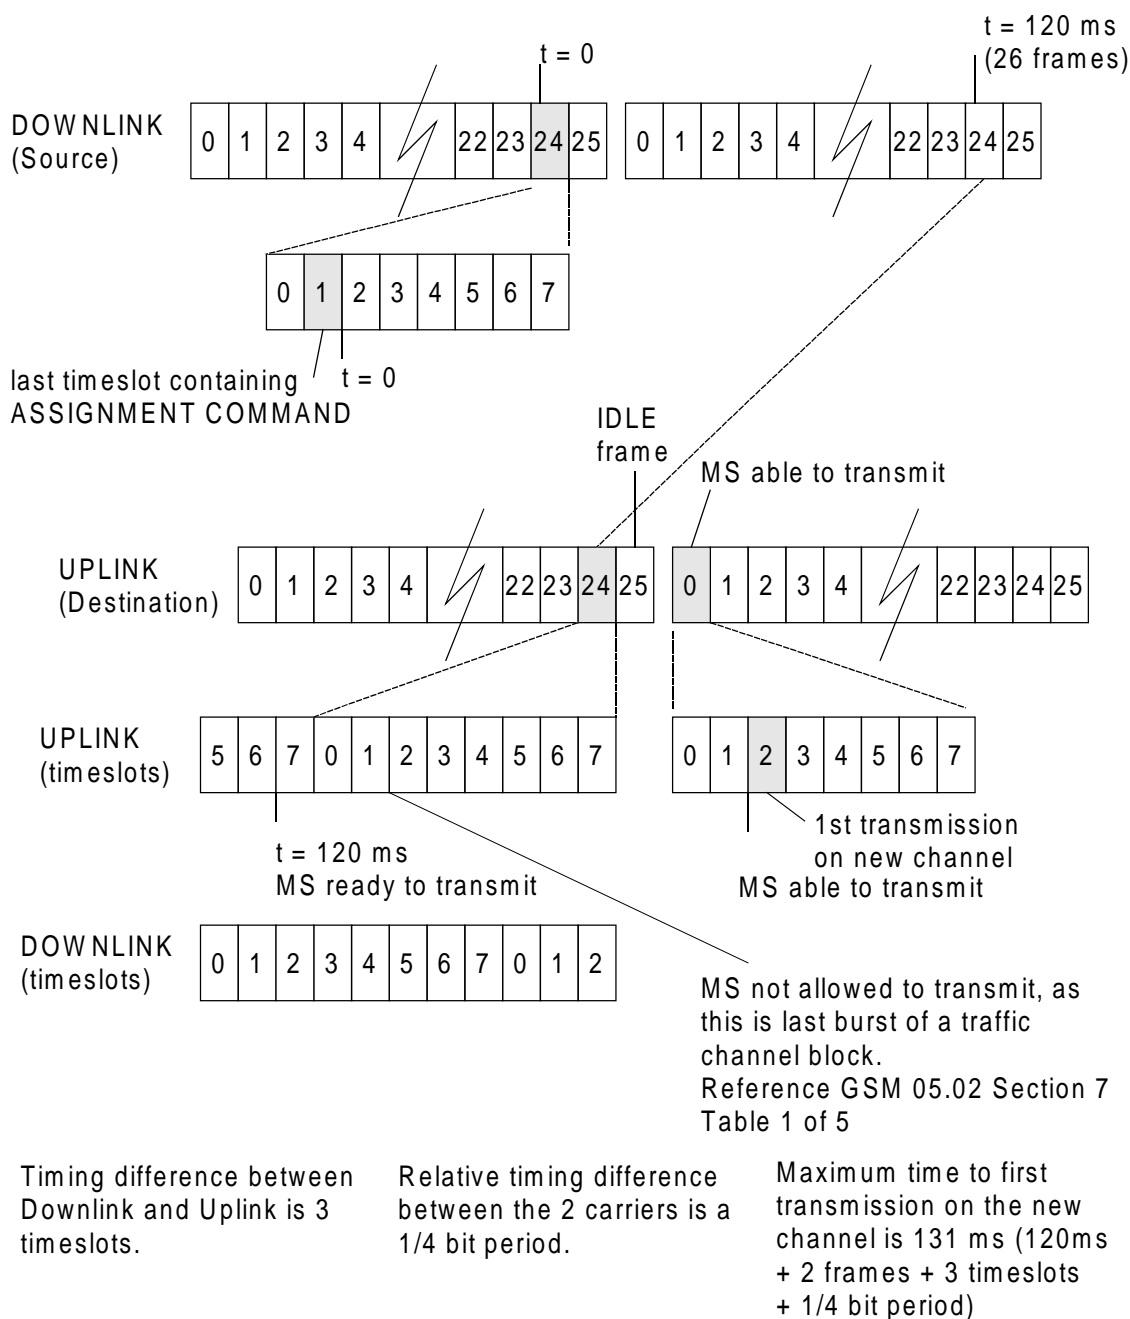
t = 0

t = 120 ms
(26 frames)

DOWNLINK
(Source)

| 0 | 1 | 2 | 3 | 4 | | 22 | 23 | 24 | 25 |
|---|---|---|---|---|---|---|---|---|---|

| 0 | 1 | 2 | 3 | 4 | | 22 | 23 | 24 | 25 |
|---|---|---|---|---|---|---|---|---|---|

| 0 | 1 | 2 | 3 | 4 | 5 | 6 | 7 |
|---|---|---|---|---|---|---|---|

last timeslot containing
ASSIGNMENT COMMAND

t = 0

IDLE
frame

MS able to transmit

UPLINK
(Destination)

| 0 | 1 | 2 | 3 | 4 | | 22 | 23 | 24 | 25 |
|---|---|---|---|---|---|---|---|---|---|

| 0 | 1 | 2 | 3 | 4 | | 22 | 23 | 24 | 25 |
|---|---|---|---|---|---|---|---|---|---|

UPLINK
(timeslots)

| 5 | 6 | 7 | 0 | 1 | 2 | 3 | 4 | 5 | 6 | 7 |
|---|---|---|---|---|---|---|---|---|---|---|

| 0 | 1 | 2 | 3 | 4 | 5 | 6 | 7 |
|---|---|---|---|---|---|---|---|

1st transmission
on new channel
MS able to transmit

t = 120 ms
MS ready to transmit

DOWNLINK
(timeslots)

| 0 | 1 | 2 | 3 | 4 | 5 | 6 | 7 | 0 | 1 | 2 |
|---|---|---|---|---|---|---|---|---|---|---|

MS not allowed to transmit, as this is last burst of a traffic channel block.
Reference GSM 05.02 Section 7
Table 1 of 5

Timing difference between Downlink and Uplink is 3 timeslots.

Relative timing difference between the 2 carriers is a 1/4 bit period.

Maximum time to first transmission on the new channel is 131 ms (120ms + 2 frames + 3 timeslots + 1/4 bit period)